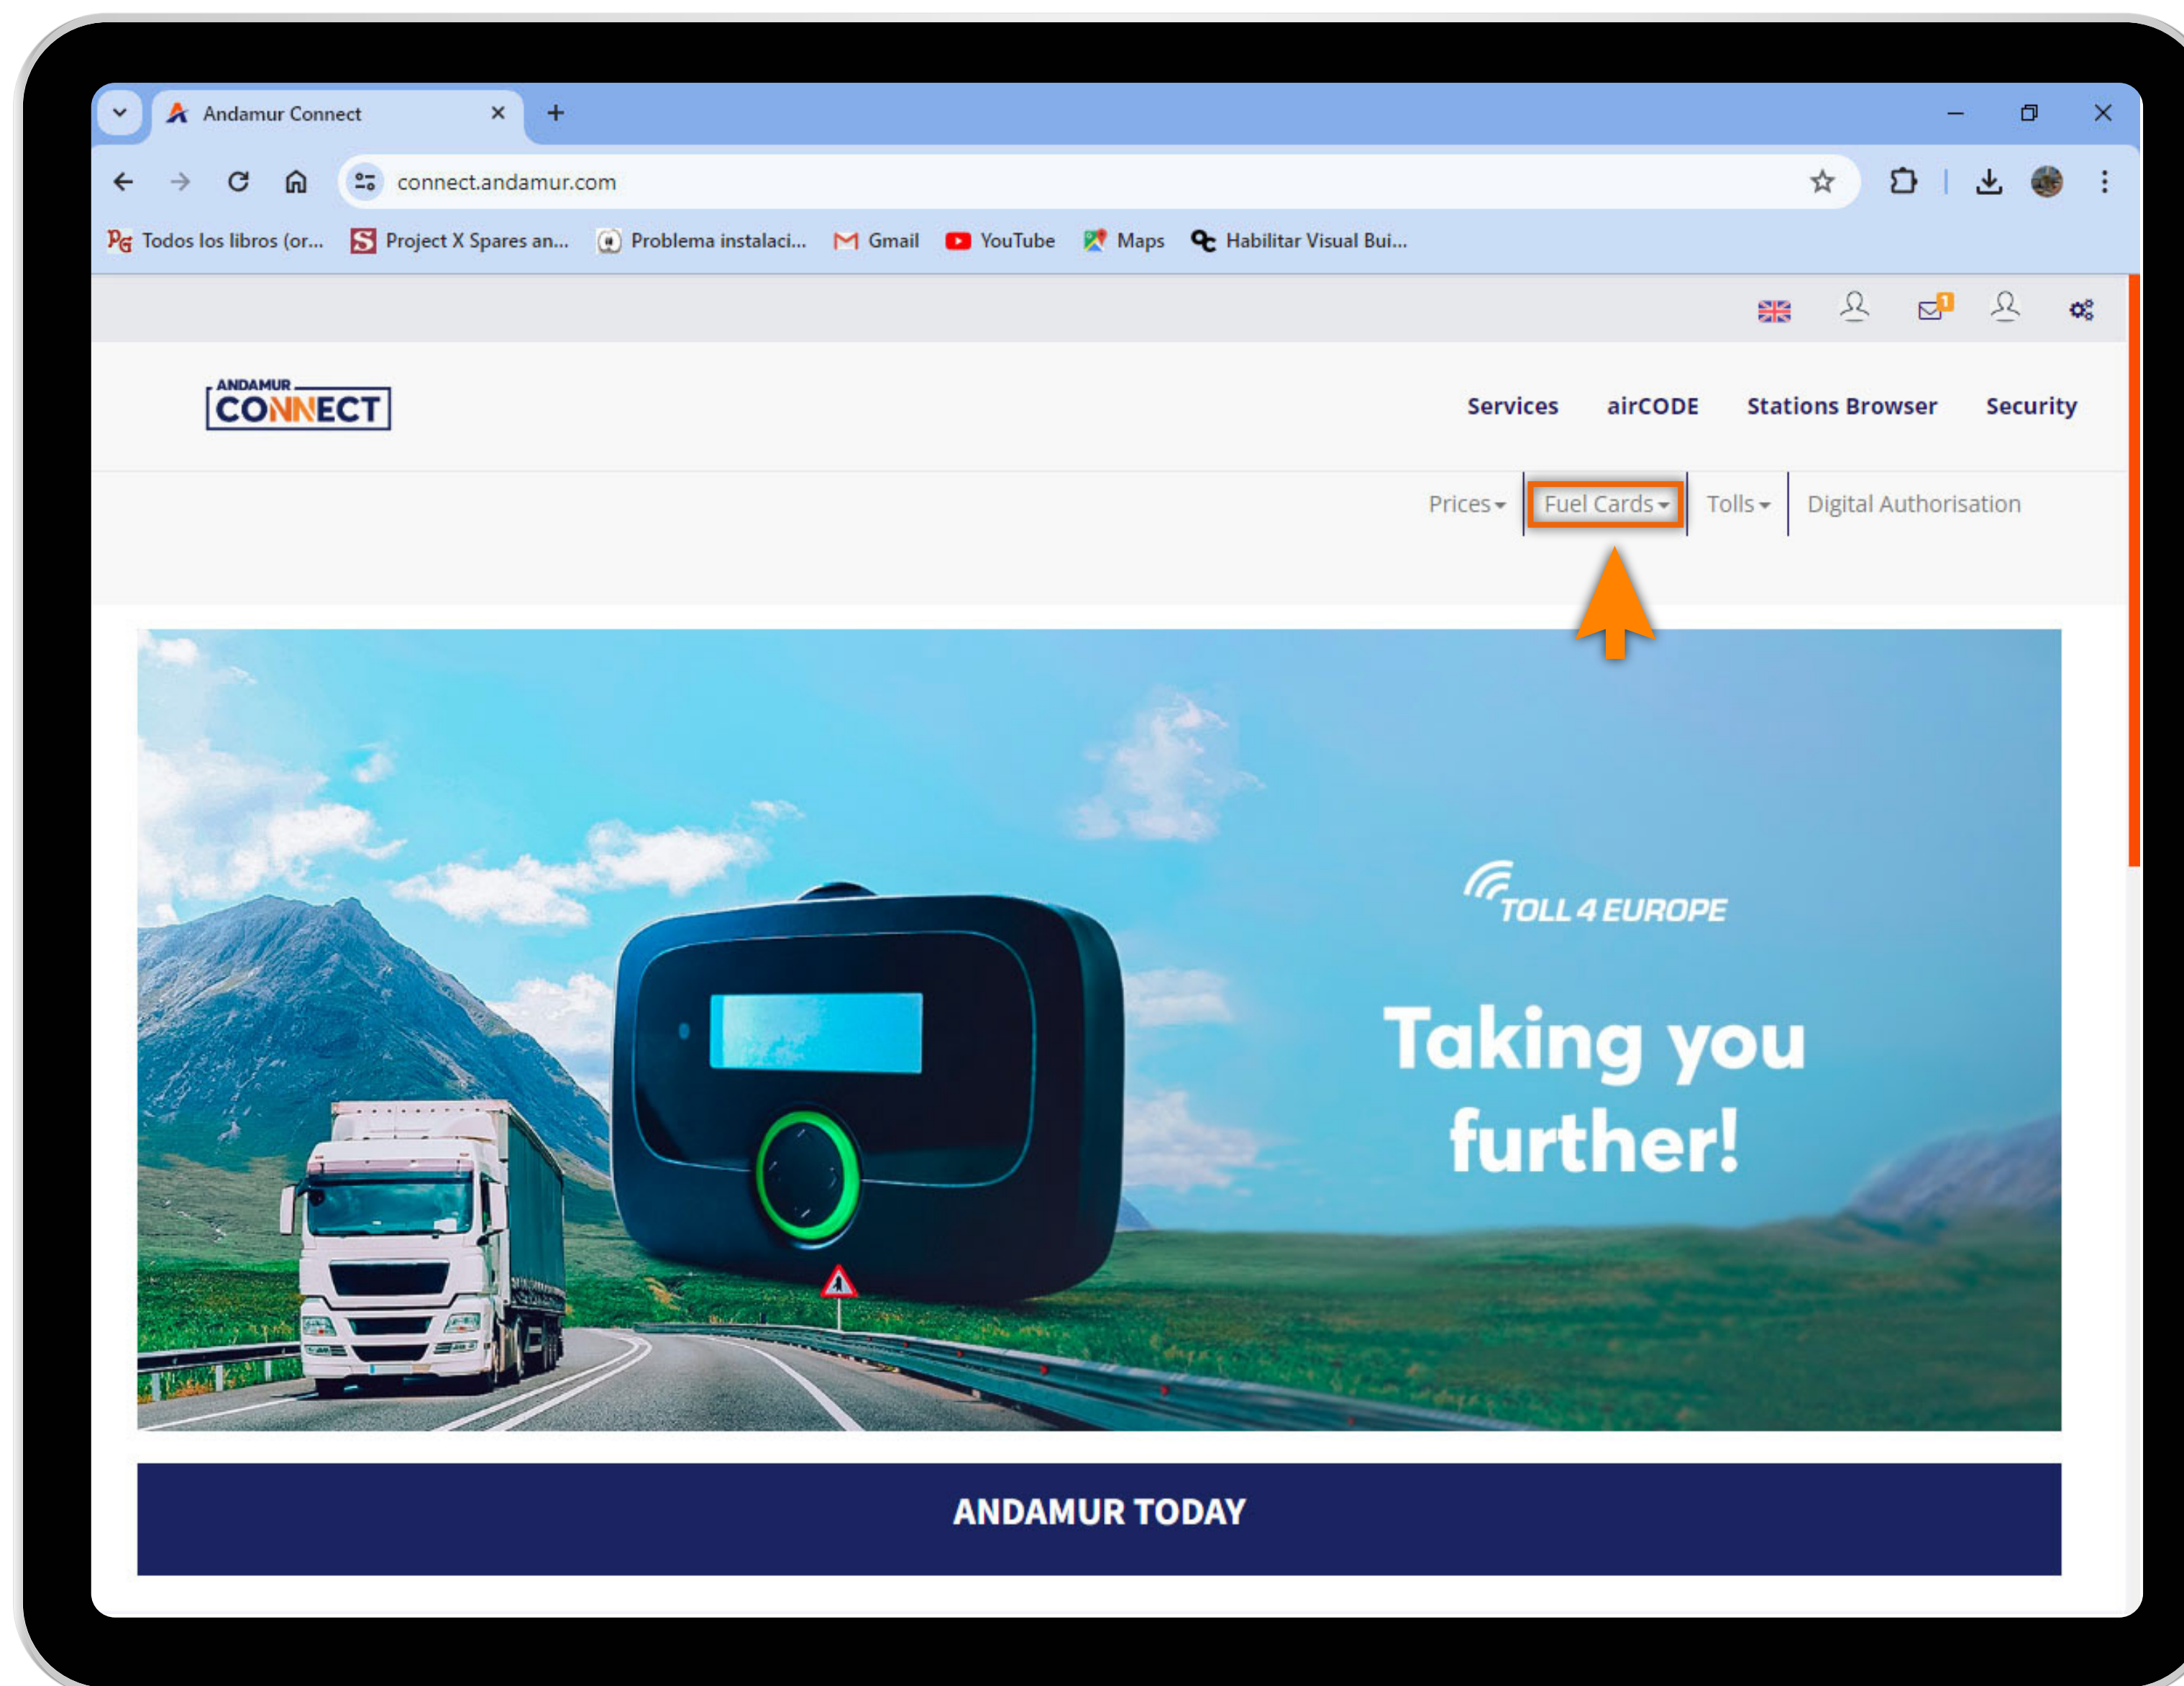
Andamur Connect

connect.andamur.com

Todos los libros (or... Project X Spares an... Problema instalaci... Gmail YouTube Maps Habilitar Visual Bui...

1

ANDAMUR CONNECT

Services airCODE Stations Browser Security

Prices Fuel Cards Tolls Digital Authorisation

TOLL 4 EUROPE

Taking you further!

ANDAMUR TODAY